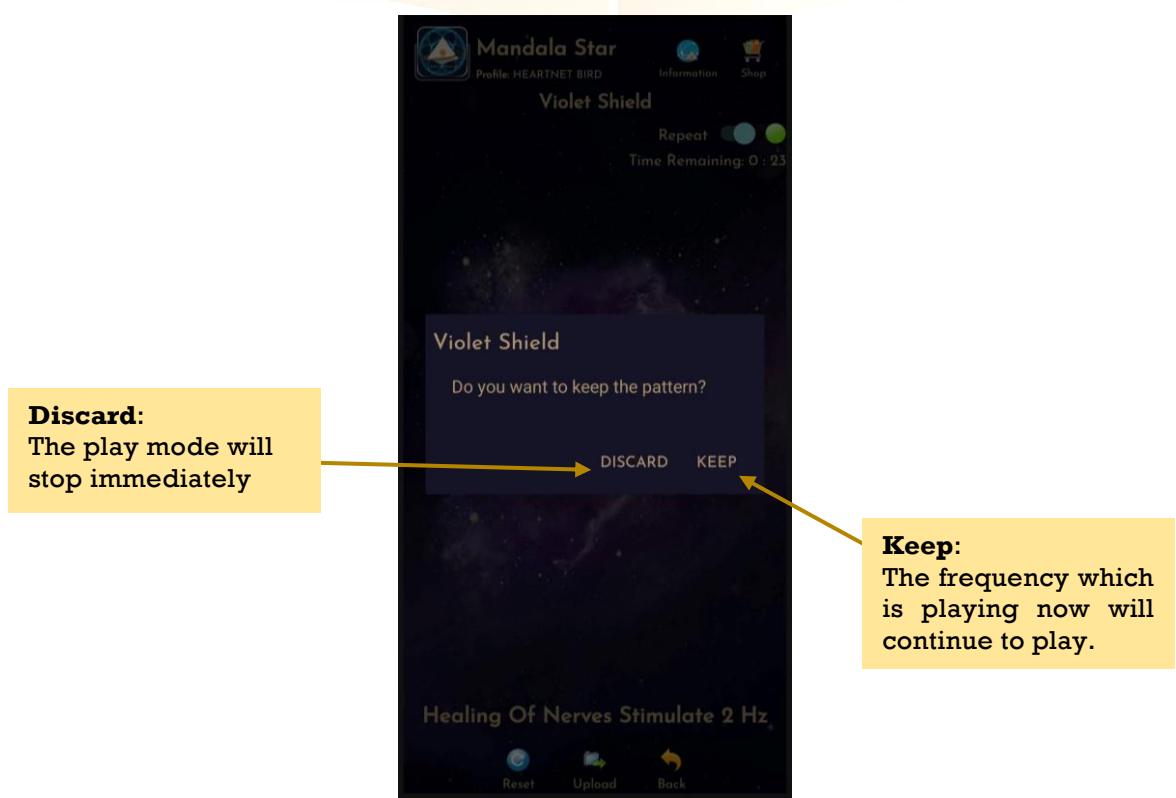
Mandala Star
Profile: HEARTNET BIRD
Information
Shop
Violet Shield
Repeat
Time Remaining: 0 : 23

Violet Shield
Do you want to keep the pattern?
DISCARD
KEEP

**Discard**:
The play mode will stop immediately

**Keep**:
The frequency which is playing now will continue to play.

Healing Of Nerves Stimulate 2 Hz
Reset
Upload
Back